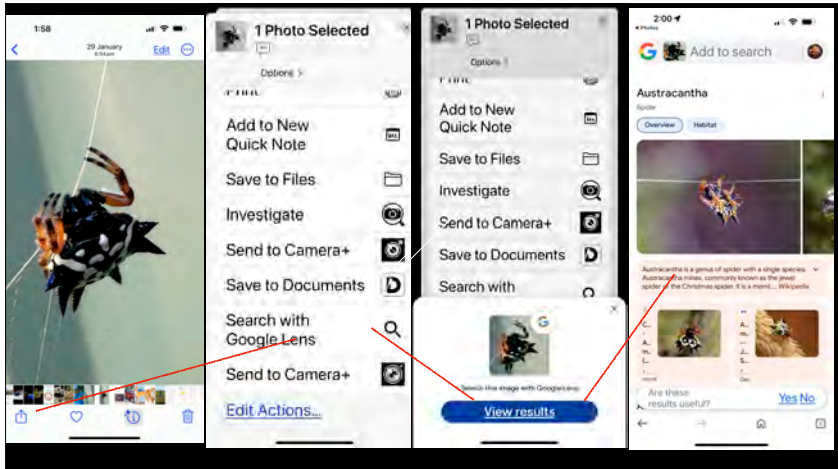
1:58

29 January
6:54 pm

Edit

1 Photo Selected

Options >

Print

Add to New Quick Note

Save to Files

Investigate

Send to Camera+

Save to Documents

Search with Google Lens

Send to Camera+

Edit Actions...

1 Photo Selected

Options >

Print

Add to New Quick Note

Save to Files

Investigate

Send to Camera+

Save to Documents

Search with

Search this image with Google Lens

View results

2:00

◂ Photos

Add to search

Austracantha

Spider

Overview

Habitat

Austracantha is a genus of spider with a single species, Austracantha minax, commonly known as the jewel spider or the Christmas spider. It is a memb... Wikipedia

Are these results useful?

Yes

No